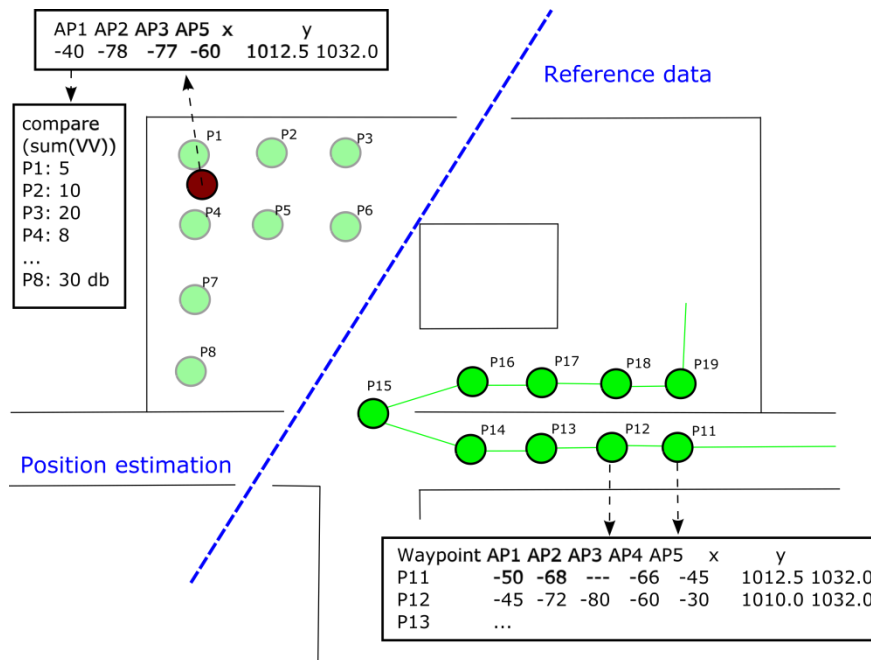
| AP1 | AP2 | AP3 | AP5 | x | y |
|---|---|---|---|---|---|
| -40 | -78 | -77 | -60 | 1012.5 | 1032.0 |

Reference data

compare (sum(VV))
P1: 5
P2: 10
P3: 20
P4: 8
...
P8: 30 db

P1 P2 P3 P4 P5 P6 P7 P8

P15 P16 P17 P18 P19 P14 P13 P12 P11

Position estimation

| Waypoint | AP1 | AP2 | AP3 | AP4 | AP5 | x | y |
|---|---|---|---|---|---|---|---|
| P11 | -50 | -68 | --- | -66 | -45 | 1012.5 | 1032.0 |
| P12 | -45 | -72 | -80 | -60 | -30 | 1010.0 | 1032.0 |
| P13 | ... | | | | | | |